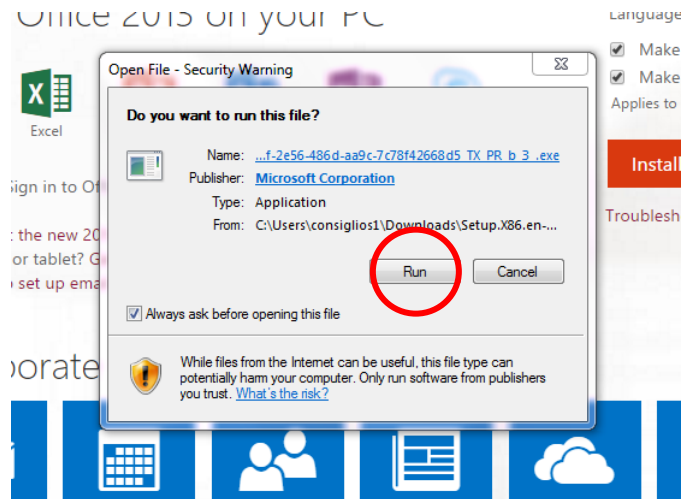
Office 2013 on your PC

Excel

Sign in to Of

: the new 20
or tablet? G
o set up ema

oorate

Language
Make
Make
Applies to

Install

Troublesh

Open File - Security Warning

Do you want to run this file?

Name: ...f-2e56-486d-aa9c-7c78f42668d5_TX_PR_b_3_.exe
Publisher: Microsoft Corporation
Type: Application
From: C:\Users\consiglios1\Downloads\Setup.X86.en-...

Run
Cancel

Always ask before opening this file

While files from the Internet can be useful, this file type can potentially harm your computer. Only run software from publishers you trust. What's the risk?